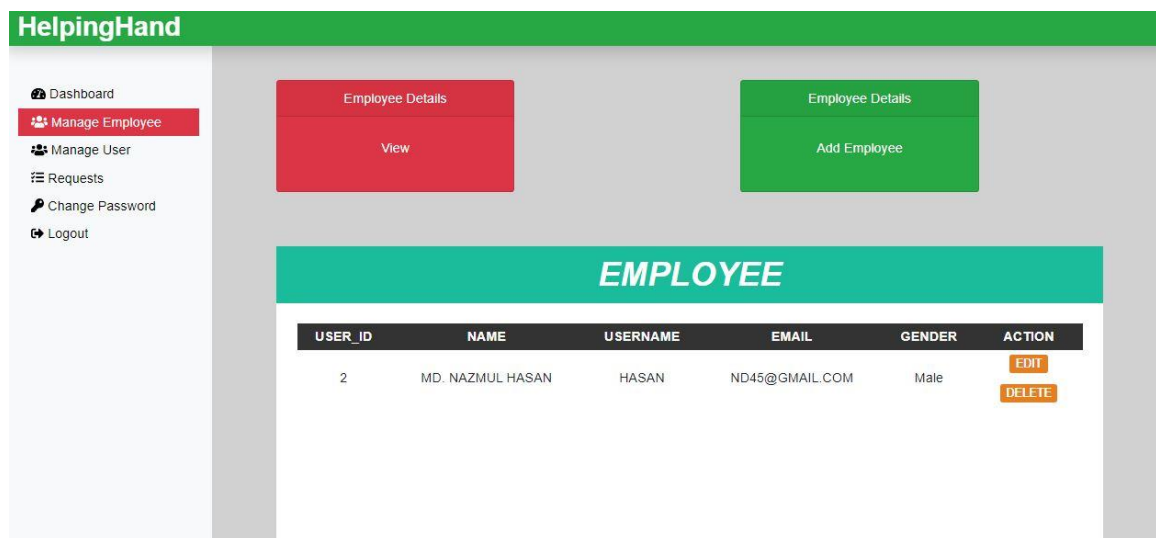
HelpingHand

Dashboard
Manage Employee
Manage User
Requests
Change Password
Logout

Employee Details
View

Employee Details
Add Employee

EMPLOYEE

| USER_ID | NAME | USERNAME | EMAIL | GENDER | ACTION |
|---|---|---|---|---|---|
| 2 | MD. NAZMUL HASAN | HASAN | ND45@GMAIL.COM | Male | EDIT DELETE |